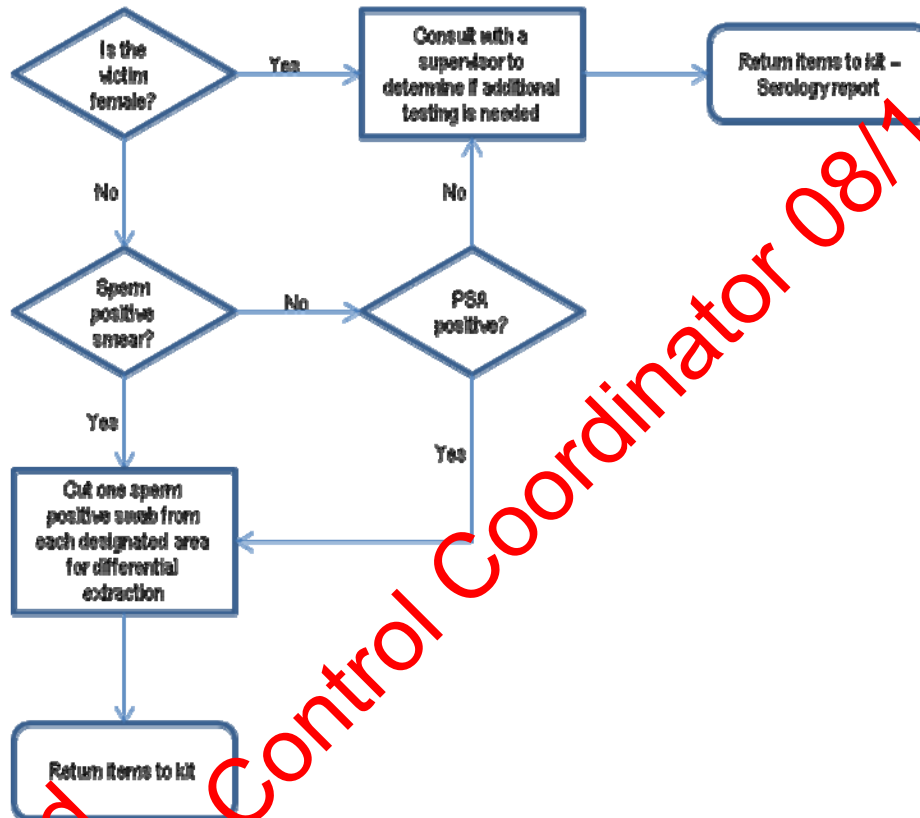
Is the victim female?

Yes

Consult with a supervisor to determine if additional testing is needed

Return items to kit – Serology report

No

No

Sperm positive smear?

No

PSA positive?

Yes

Yes

Cut one sperm positive swab from each designated area for differential extraction

Return items to kit

d Control Coordinator 08/1